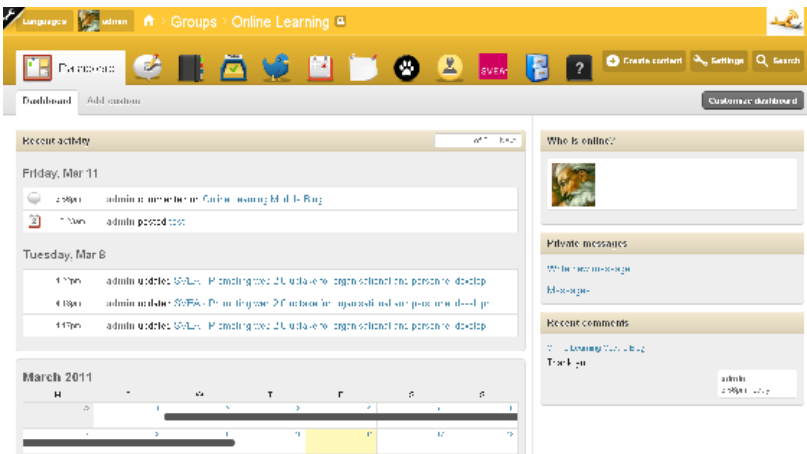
Language admin Groups > Online Learning

Dashboard

Create content Settings Search

Dashboard Add custom

Customize dashboard

Recent activity

Friday, Mar 11

2:58pm admin commented on Online learning Mobile Blog

admin posted test

Tuesday, Mar 8

1:19pm admin updated SVEA - Promoting web 2.0 uptake in organisational and personal develop

admin updated SVEA - Promoting web 2.0 uptake in organisational and personal develop

1:17pm admin updated SVEA - Promoting web 2.0 uptake in organisational and personal develop

March 2011

| M | T | W | T | F | S | S |
|---|---|---|---|---|---|---|

Who is online?

Private messages

Write new message

Messages

Recent comments

Online Learning Mobile Blog

Thank you

admin
2:58pm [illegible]